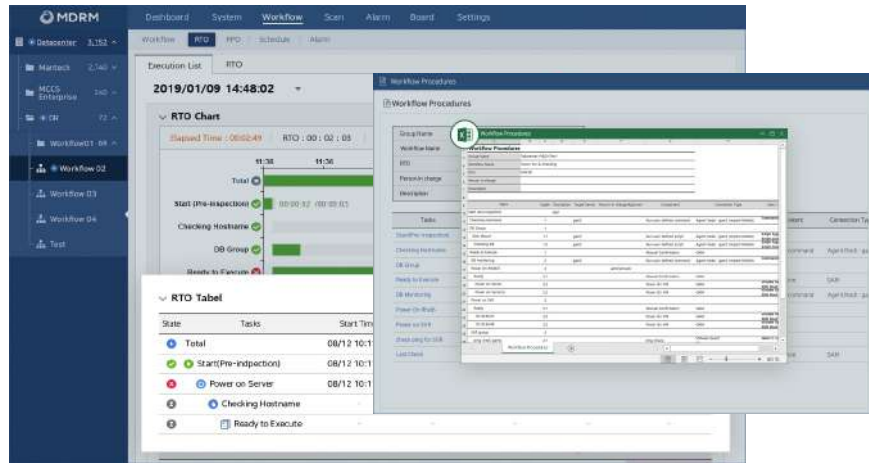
MDRM

Dashboard System Workflow Scen Alarm Board Settings

Workflow RTO RPO Schedule Alarm

Datacenter 3,152
Martech 2,740
MCCS Enterprise 160
DR 72
Workflow01 08
Workflow 02
Workflow 03
Workflow 04
Test

Execution List RTO

2019/01/09 14:48:02

RTO Chart

Elapsed Time : 00:02:49 RTO : 00 : 02 : 03

11:38 11:38

Total
Start (Pre-inspection) 00:00:12 / 00:00:03
Checking Hostname
DB Group
Ready to Execute

RTO Tabel

| State | Tasks | Start Tim |
|---|---|---|
| | Total | 08/12 10:1 |
| | Start(Pre-inspection) | 08/12 10:1 |
| | Power on Server | 08/12 10:1 |
| | Checking Hostname | |
| | Ready to Execute | |

Workflow Procedures

Workflow Procedures

Group Name
Workflow Name
RTO
Person in charge
Description

Tasks
Start(Pre-inspection)
Checking Hostname
DB Group
Ready to Execute
DB Monitoring
Power On Rhsb
Power on SHR
Shuttigting for DSB
Last Check

Connection Ty
Agent (host - g
SAR
Agent (host - g
SAR

Workflow Procedures

Workflow Procedures